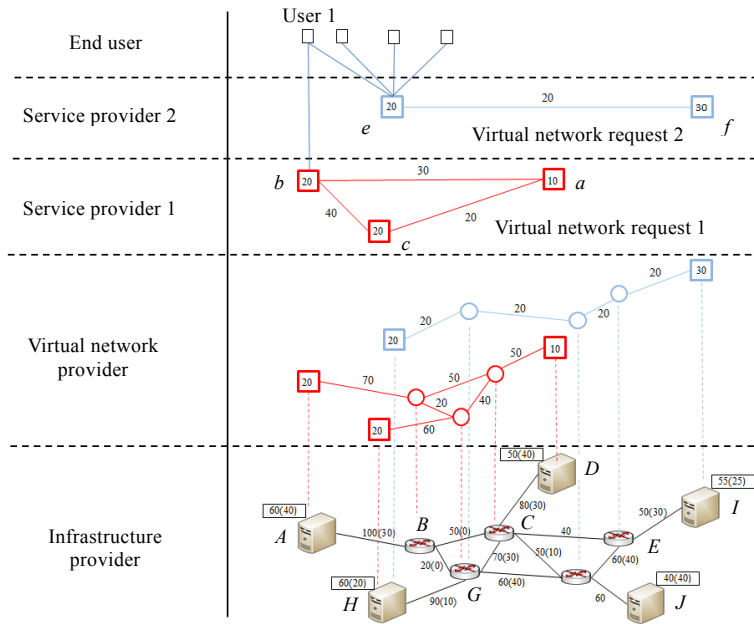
End user

User 1

Service provider 2

20

20

30

e

Virtual network request 2

f

Service provider 1

b

20

30

10

a

40

20

20

c

Virtual network request 1

Virtual network provider

20

30

20

20

20

20

50

10

20

70

50

20

40

20

60

Infrastructure provider

50(40)

D

60(40)

A

100(30)

B

50(0)

80(30)

C

40

55(25)

50(30)

I

E

20(0)

70(30)

50(10)

60(40)

60(20)

H

90(10)

G

60(40)

60

40(40)

J